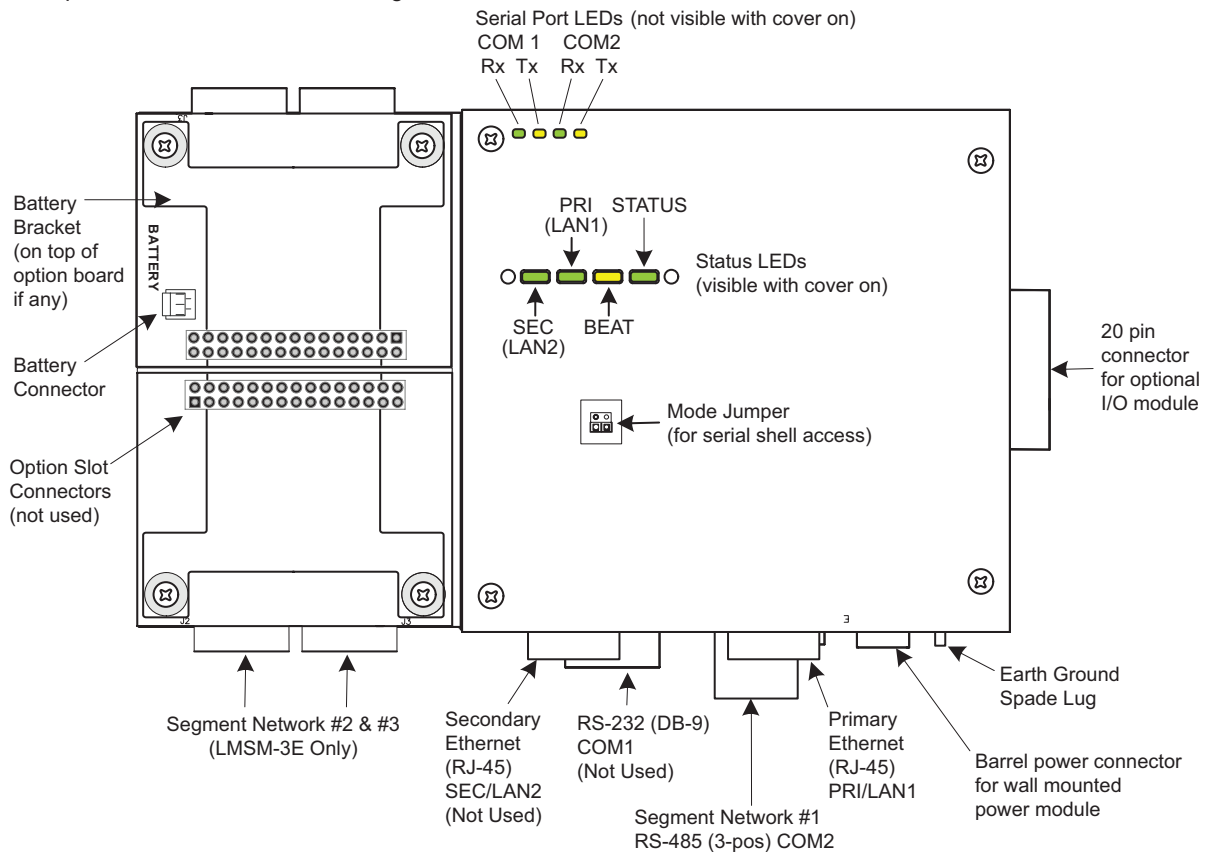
Serial Port LEDs (not visible with cover on)
COM 1 COM2
Rx Tx Rx Tx

J3

Battery Bracket (on top of option board if any)

BATTERY

Battery Connector

Option Slot Connectors (not used)

J2 J3

PRI (LAN1)

STATUS

Status LEDs (visible with cover on)

SEC (LAN2)

BEAT

20 pin connector for optional I/O module

Mode Jumper (for serial shell access)

E

Segment Network #2 & #3 (LMSM-3E Only)

Secondary Ethernet (RJ-45) SEC/LAN2 (Not Used)

RS-232 (DB-9) COM1 (Not Used)

Segment Network #1 RS-485 (3-pos) COM2

Primary Ethernet (RJ-45) PRI/LAN1

Barrel power connector for wall mounted power module

Earth Ground Spade Lug